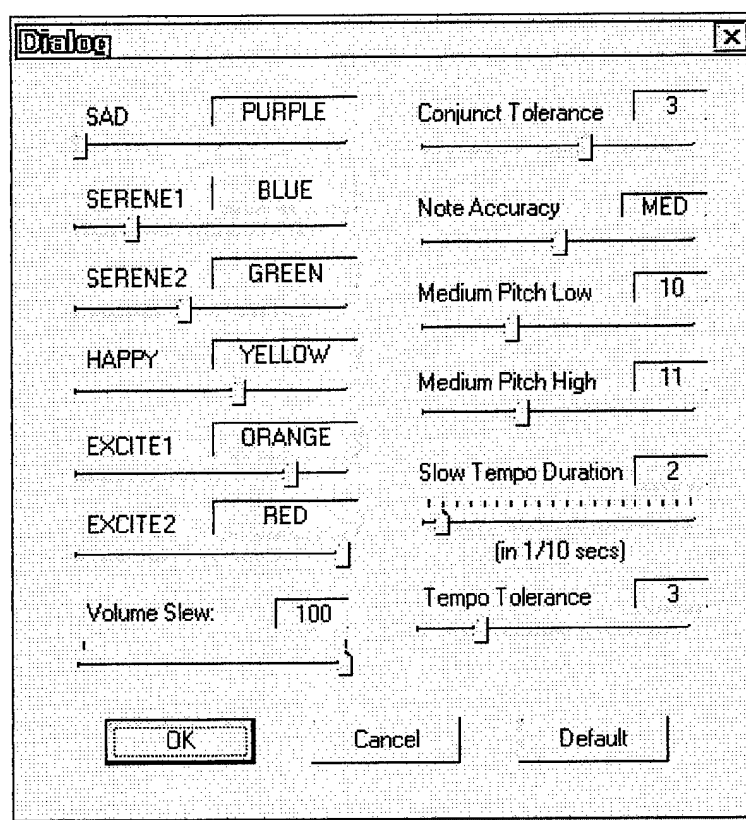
Dialog

SAD PURPLE

SERENE1 BLUE

SERENE2 GREEN

HAPPY YELLOW

EXCITE1 ORANGE

EXCITE2 RED

Volume Slew: 100

Conjunct Tolerance 3

Note Accuracy MED

Medium Pitch Low 10

Medium Pitch High 11

Slow Tempo Duration 2

(in 1/10 secs)

Tempo Tolerance 3

OK Cancel Default